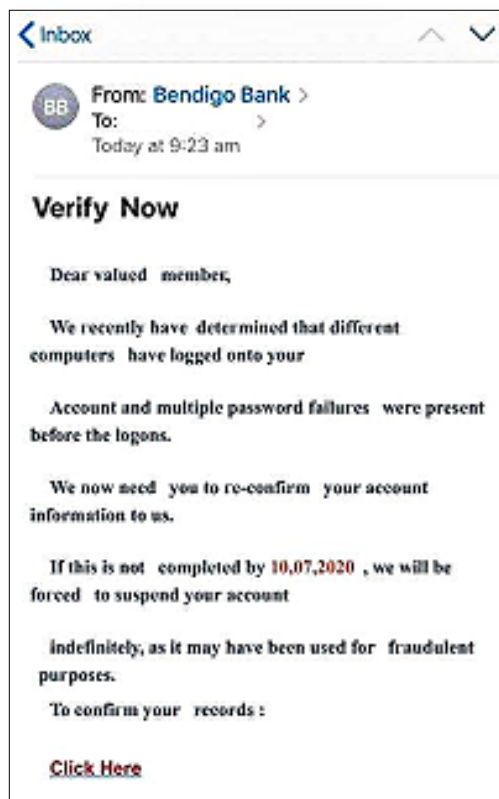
< Inbox

BB From: Bendigo Bank >
To: >
Today at 9:23 am

Verify Now

Dear valued member,

We recently have determined that different computers have logged onto your

Account and multiple password failures were present before the logons.

We now need you to re-confirm your account information to us.

If this is not completed by 10,07,2020 , we will be forced to suspend your account

indefinitely, as it may have been used for fraudulent purposes.

To confirm your records :

Click Here